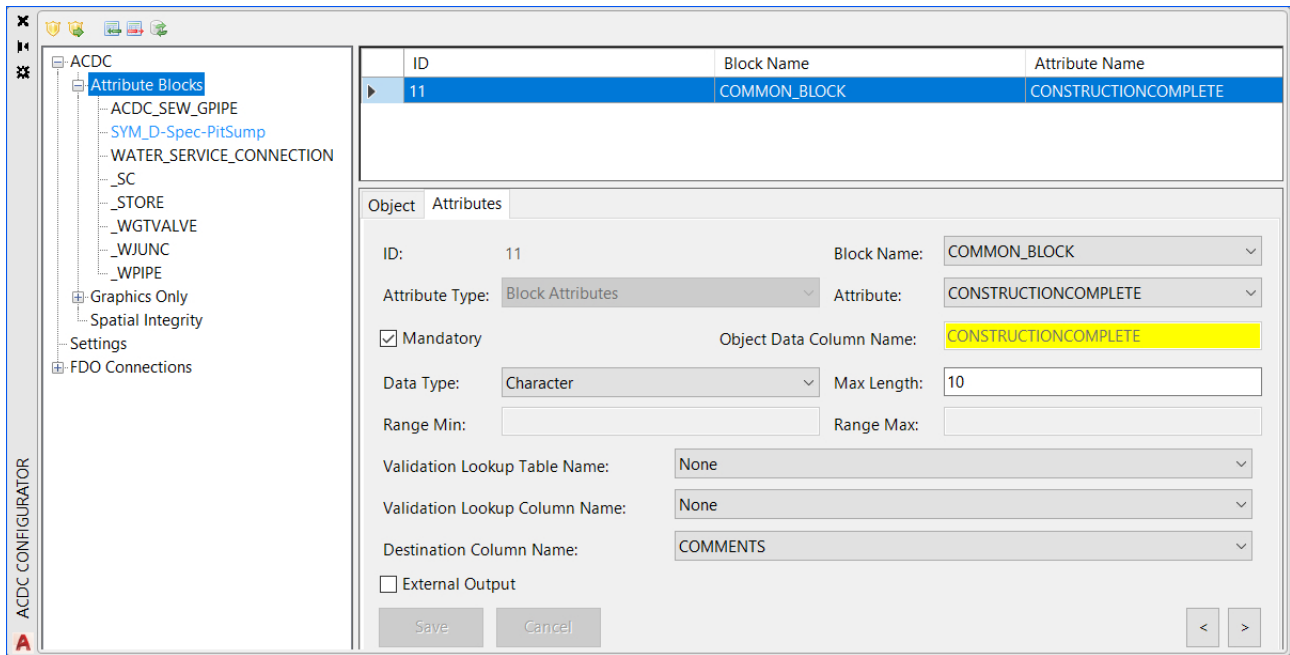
ACDC CONFIGURATOR

ACDC
Attribute Blocks
ACDC_SEW_GPIPE
SYM_D-Spec-PitSump
WATER_SERVICE_CONNECTION
_SC
_STORE
_WGTVALVE
_WJUNC
_WPIPE
Graphics Only
Spatial Integrity
Settings
FDO Connections

| ID | Block Name | Attribute Name |
|---|---|---|
| 11 | COMMON_BLOCK | CONSTRUCTIONCOMPLETE |

Object Attributes

ID: 11
Block Name: COMMON_BLOCK
Attribute Type: Block Attributes
Attribute: CONSTRUCTIONCOMPLETE
Mandatory
Object Data Column Name: CONSTRUCTIONCOMPLETE
Data Type: Character
Max Length: 10
Range Min:
Range Max:
Validation Lookup Table Name: None
Validation Lookup Column Name: None
Destination Column Name: COMMENTS
External Output
Save Cancel
< >